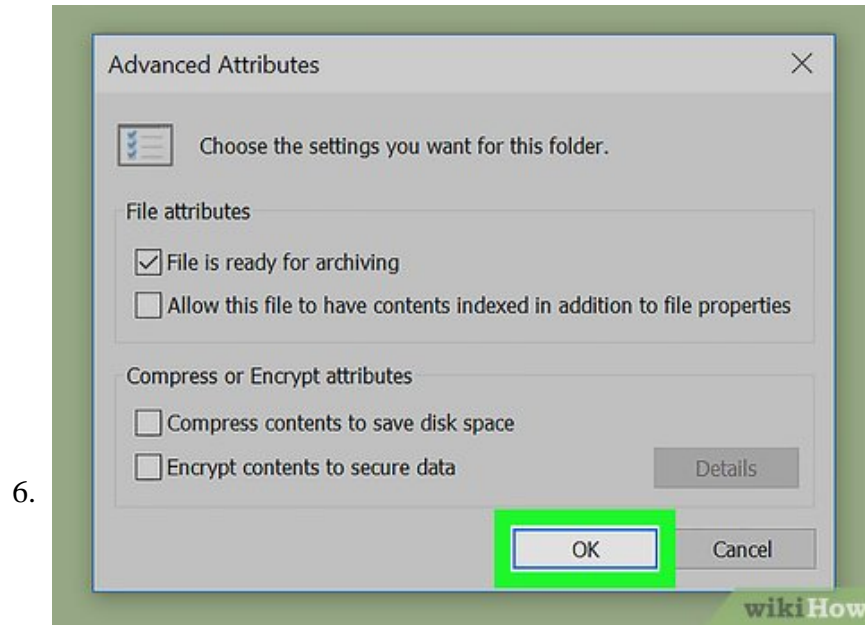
6.

Advanced Attributes

×

Choose the settings you want for this folder.

File attributes

File is ready for archiving

Allow this file to have contents indexed in addition to file properties

Compress or Encrypt attributes

Compress contents to save disk space

Encrypt contents to secure data

Details

OK

Cancel

wikiHow